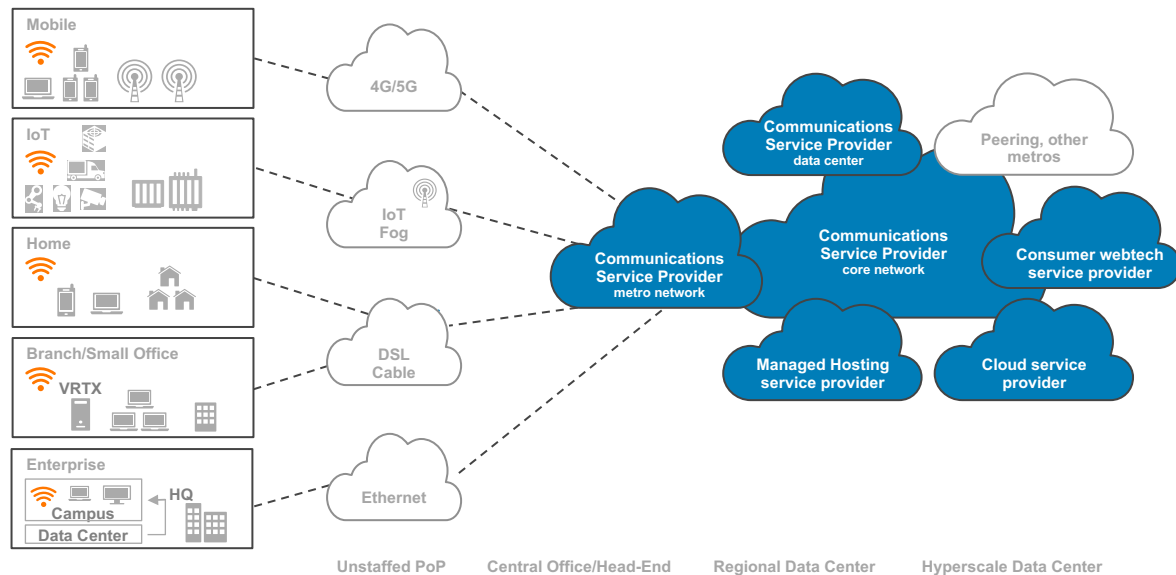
Mobile

IoT

Home

Branch/Small Office

VRTX

Enterprise

Campus

HQ

Data Center

4G/5G

IoT Fog

DSL Cable

Ethernet

Communications Service Provider metro network

Communications Service Provider data center

Peering, other metros

Communications Service Provider core network

Consumer webtech service provider

Managed Hosting service provider

Cloud service provider

Unstaffed PoP

Central Office/Head-End

Regional Data Center

Hyperscale Data Center